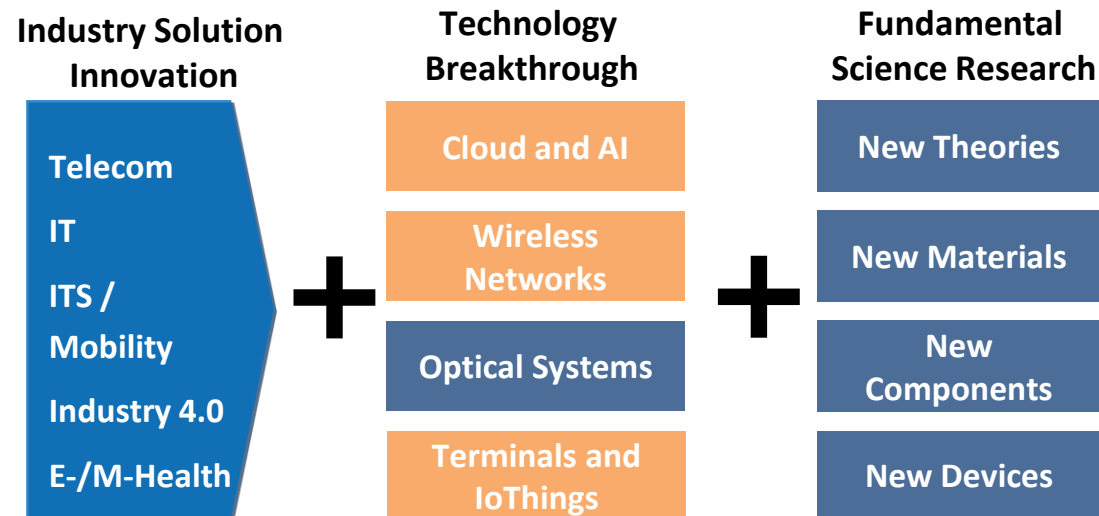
Industry Solution Innovation

Telecom

IT

ITS / Mobility

Industry 4.0

E-/M-Health

+

Technology Breakthrough

Cloud and AI

Wireless Networks

Optical Systems

Terminals and IoThings

+

Fundamental Science Research

New Theories

New Materials

New Components

New Devices